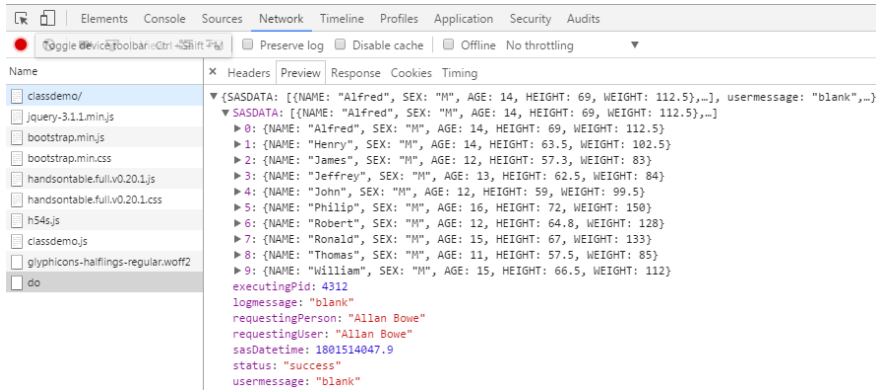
Elements Console Sources Network Timeline Profiles Application Security Audits

Toggle device toolbar Ctrl + Shift + M

Preserve log Disable cache Offline No throttling

Name

classdemo/
jquery-3.1.1.min.js
bootstrap.min.js
bootstrap.min.css
handsontable.full.v0.20.1.js
handsontable.full.v0.20.1.css
h54s.js
classdemo.js
glyphicons-halflings-regular.woff2
do

× Headers Preview Response Cookies Timing

▼{SASDATA: [{NAME: "Alfred", SEX: "M", AGE: 14, HEIGHT: 69, WEIGHT: 112.5},…], usermessage: "blank",…}
▼SASDATA: [{NAME: "Alfred", SEX: "M", AGE: 14, HEIGHT: 69, WEIGHT: 112.5},…]
▶0: {NAME: "Alfred", SEX: "M", AGE: 14, HEIGHT: 69, WEIGHT: 112.5}
▶1: {NAME: "Henry", SEX: "M", AGE: 14, HEIGHT: 63.5, WEIGHT: 102.5}
▶2: {NAME: "James", SEX: "M", AGE: 12, HEIGHT: 57.3, WEIGHT: 83}
▶3: {NAME: "Jeffrey", SEX: "M", AGE: 13, HEIGHT: 62.5, WEIGHT: 84}
▶4: {NAME: "John", SEX: "M", AGE: 12, HEIGHT: 59, WEIGHT: 99.5}
▶5: {NAME: "Philip", SEX: "M", AGE: 16, HEIGHT: 72, WEIGHT: 150}
▶6: {NAME: "Robert", SEX: "M", AGE: 12, HEIGHT: 64.8, WEIGHT: 128}
▶7: {NAME: "Ronald", SEX: "M", AGE: 15, HEIGHT: 67, WEIGHT: 133}
▶8: {NAME: "Thomas", SEX: "M", AGE: 11, HEIGHT: 57.5, WEIGHT: 85}
▶9: {NAME: "William", SEX: "M", AGE: 15, HEIGHT: 66.5, WEIGHT: 112}
executingPid: 4312
logmessage: "blank"
requestingPerson: "Allan Bowe"
requestingUser: "Allan Bowe"
sasDatetime: 1801514047.9
status: "success"
usermessage: "blank"